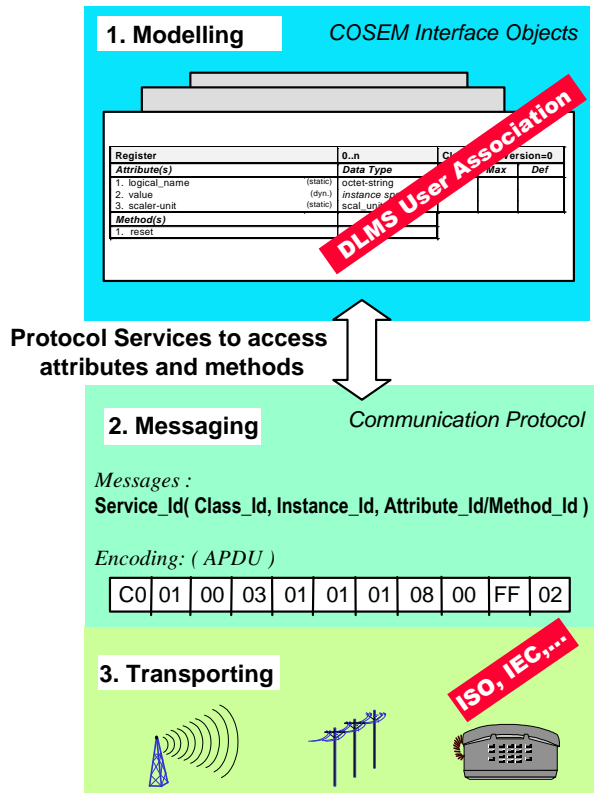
1. Modelling

COSEM Interface Objects

| Register | | 0..n | Cl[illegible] | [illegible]ersion=0 | |
|---|---|---|---|---|---|
| Attribute(s) | | Data Type | | Max | Def |
| 1. logical_name | (static) | octet-string | | | |
| 2. value | (dyn.) | instance sp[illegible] | | | |
| 3. scaler-unit | (static) | scal_uni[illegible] | | | |
| Method(s) | | | | | |
| 1. reset | | | | | |

DLMS User Association

Protocol Services to access attributes and methods

2. Messaging

Communication Protocol

Messages :
Service_Id( Class_Id, Instance_Id, Attribute_Id/Method_Id )

Encoding: ( APDU )

| C0 | 01 | 00 | 03 | 01 | 01 | 01 | 08 | 00 | FF | 02 |
|---|---|---|---|---|---|---|---|---|---|---|

3. Transporting

ISO, IEC,...